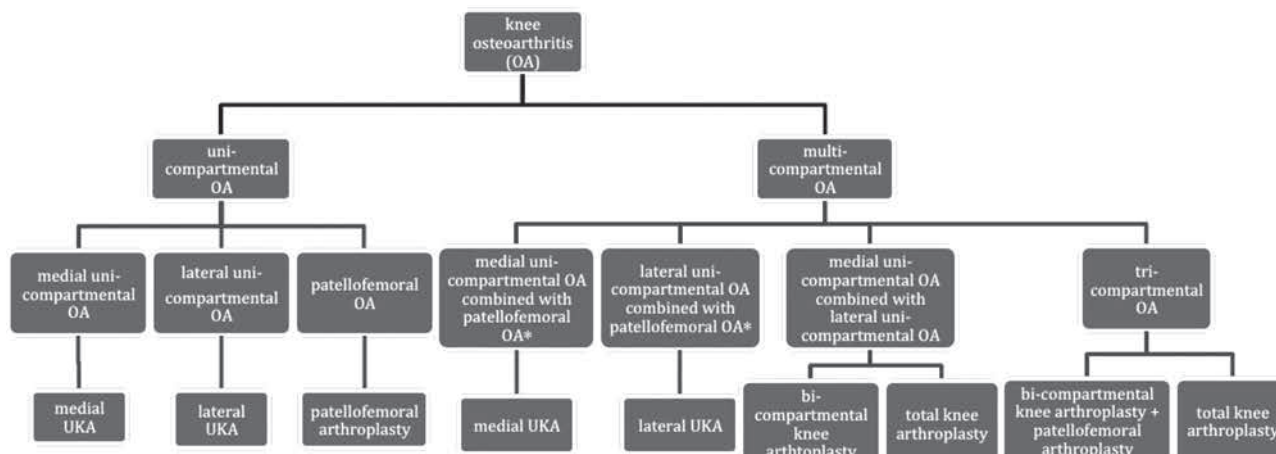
knee osteoarthritis (OA)

uni-compartmental OA

multi-compartmental OA

medial uni-compartmental OA

lateral uni-compartmental OA

patellofemoral OA

medial uni-compartmental OA combined with patellofemoral OA*

lateral uni-compartmental OA combined with patellofemoral OA*

medial uni-compartmental OA combined with lateral uni-compartmental OA

tri-compartmental OA

medial UKA

lateral UKA

patellofemoral arthroplasty

medial UKA

lateral UKA

bi-compartmental knee arthtoplasty

total knee arthroplasty

bi-compartmental knee arthroplasty + patellofemoral arthroplasty

total knee arthroplasty